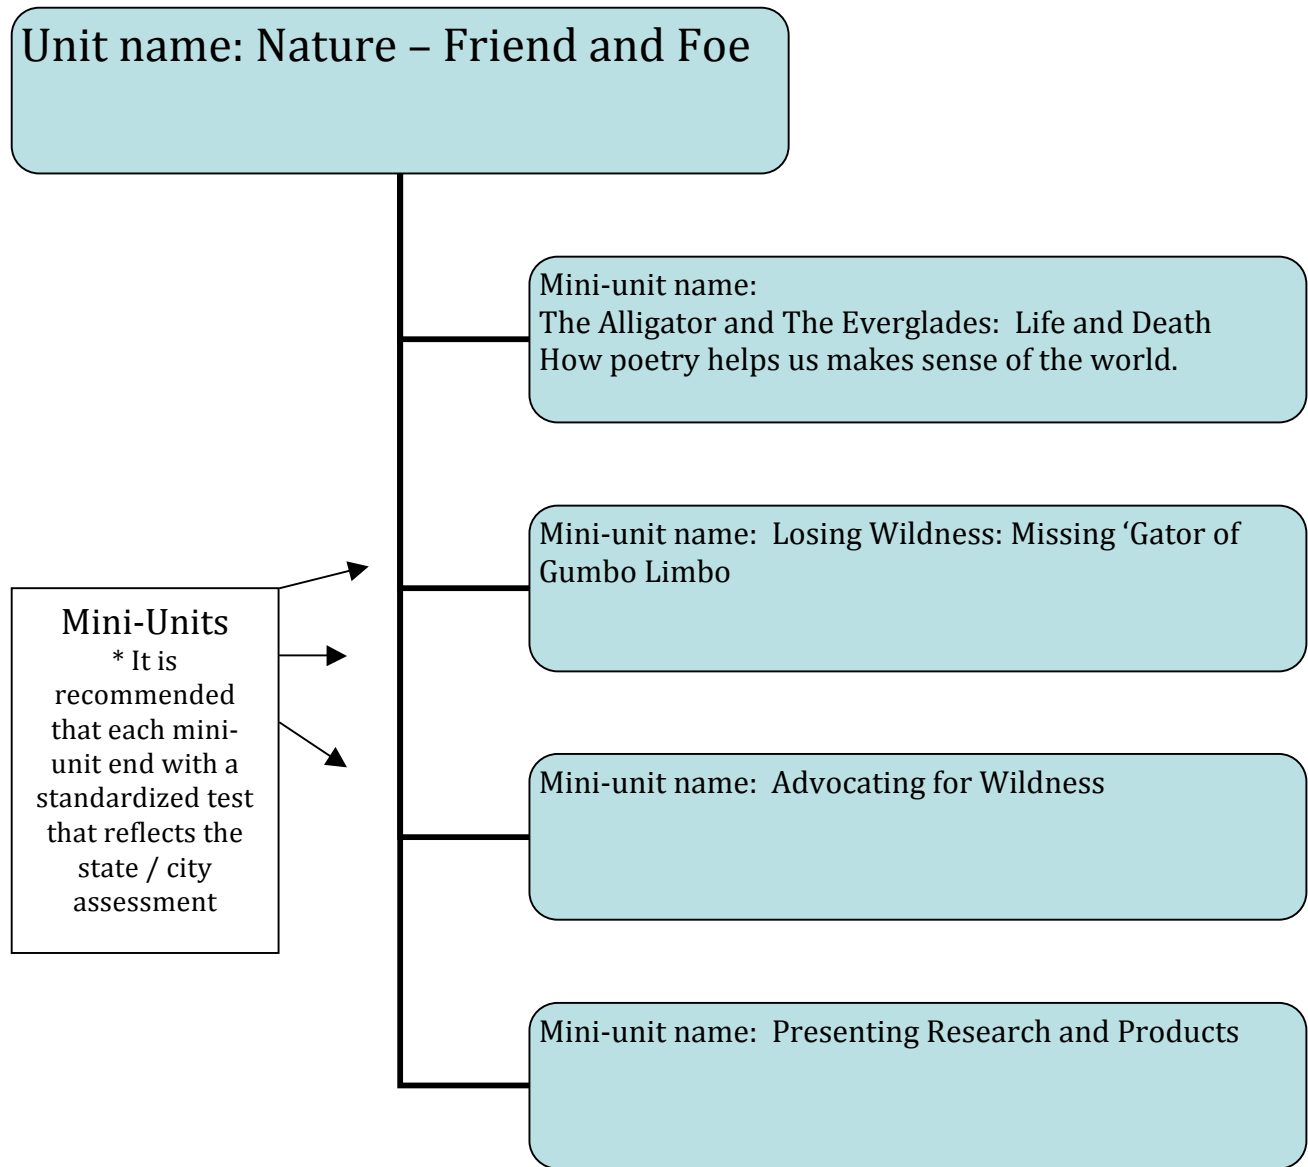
Unit name: Nature – Friend and Foe

Mini-unit name:
The Alligator and The Everglades: Life and Death
How poetry helps us makes sense of the world.

Mini-unit name: Losing Wildness: Missing ‘Gator of Gumbo Limbo

Mini-Units
* It is recommended that each mini-unit end with a standardized test that reflects the state / city assessment

Mini-unit name: Advocating for Wildness

Mini-unit name: Presenting Research and Products